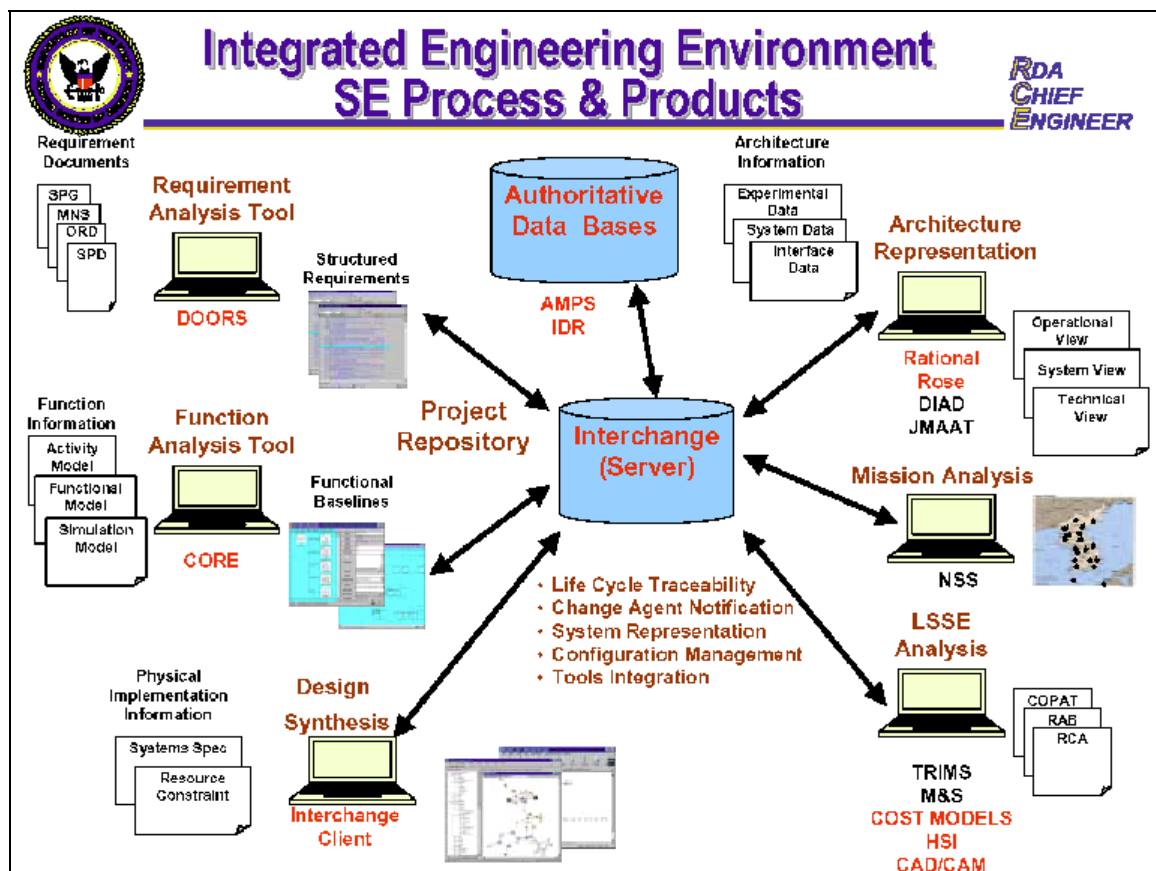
Integrated Engineering Environment
SE Process & Products

RDA
CHIEF
ENGINEER

Requirement Documents

SPG
MNS
ORD
SPD

Requirement Analysis Tool

DOORS

Structured Requirements

Authoritative Data Bases

AMPS
IDR

Architecture Information

Experimental Data
System Data
Interface Data

Architecture Representation

Rational Rose
DIAD
JMAAT

Operational View
System View
Technical View

Function Information

Activity Model
Functional Model
Simulation Model

Function Analysis Tool

CORE

Functional Baselines

Project Repository

Interchange (Server)

Mission Analysis

NSS

• Life Cycle Traceability
• Change Agent Notification
• System Representation
• Configuration Management
• Tools Integration

LSSE Analysis

COPAT
RAB
RCA

TRIMS
M&S
COST MODELS
HSI
CAD/CAM

Physical Implementation Information

Systems Spec
Resource Constraint

Design Synthesis

Interchange Client